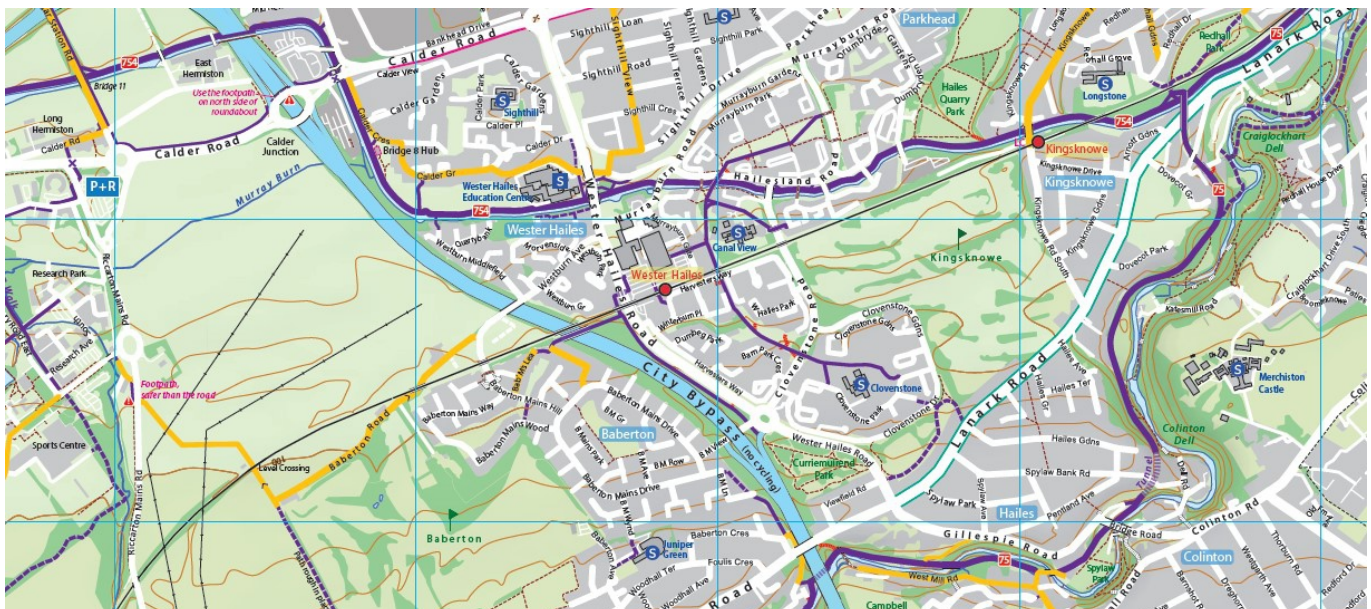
Calder Road
East Hermiston
Bridge 11
754
Use the footpath on north side of roundabout
Long Hermiston
Calder Rd
Calder Road
Calder Junction
P+R
Murray Burn
Calder View
Calder Gardens
Calder Park
Calder Pl
Calder Dr
Calder Gr
Bridge 8 Hub
Sighthill
Sighthill Loan
Sighthill View
Sighthill Road
Sighthill Terrace
Sighthill Drive
Sighthill Park
Sighthill Cres
Bankhead Drive
Murrayburn Road
Murrayburn Gardens
Murrayburn Park
Parkhead
Hailes Quarry Park
Dumbryden Gardens
Dumbryden
Wester Hailes Education Centre
754
Hailesland Road
Wester Hailes
Murrayburn Road
Canal View
Quarrybank
Westburn Middlefield
Westburn Ave
Westburn Gr
Wester Hailes
Wester Hailes Road
Harvesters Way
Hailes Park
Clovenstone Road
Clovenstone Gdns
Clovenstone Park
Clovenstone Dr
Clovenstone
Dumbeg Park
Kingsknowe
Kingsknowe
Kingsknowe Drive
Kingsknowe Road South
Kingsknowe Gdns
Kingsknowe Road
Longstone
Redhall Grove
Redhall Park
Lanark Road
754
Arnott Gdns
Dovecot Gr
Dovecot Park
75
Craiglockhart Dell
Craiglockhart Drive South
Katesmill Road
Research Park
Riccarton Mains Rd
Research Ave
Footpath safer than the road
Sports Centre
Riccarton Mains Rd
Level Crossing
Baberton Road
Baberton Mains Way
Baberton Mains Hill
Baberton Mains Wood
Baberton Mains Drive
Baberton Mains Drive
Baberton
Baberton
BM Row
City Bypass (no cycling)
Curriemuirend Park
Viewfield Rd
Spylaw Park
Spylaw Bank Rd
Hailes Ave
Hailes Gr
Hailes Terr
Hailes Gdns
Pentland Ave
Hailes
Merchiston Castle
Colinton Dell
Tunnel
Dell Rd
Bridge Road
Colinton Rd
Colinton
Juniper Green
Baberton Cres
Foulis Cres
Woodhall Ave
Gillespie Road
West Mill Rd
Spylaw Park
Campbell
Road